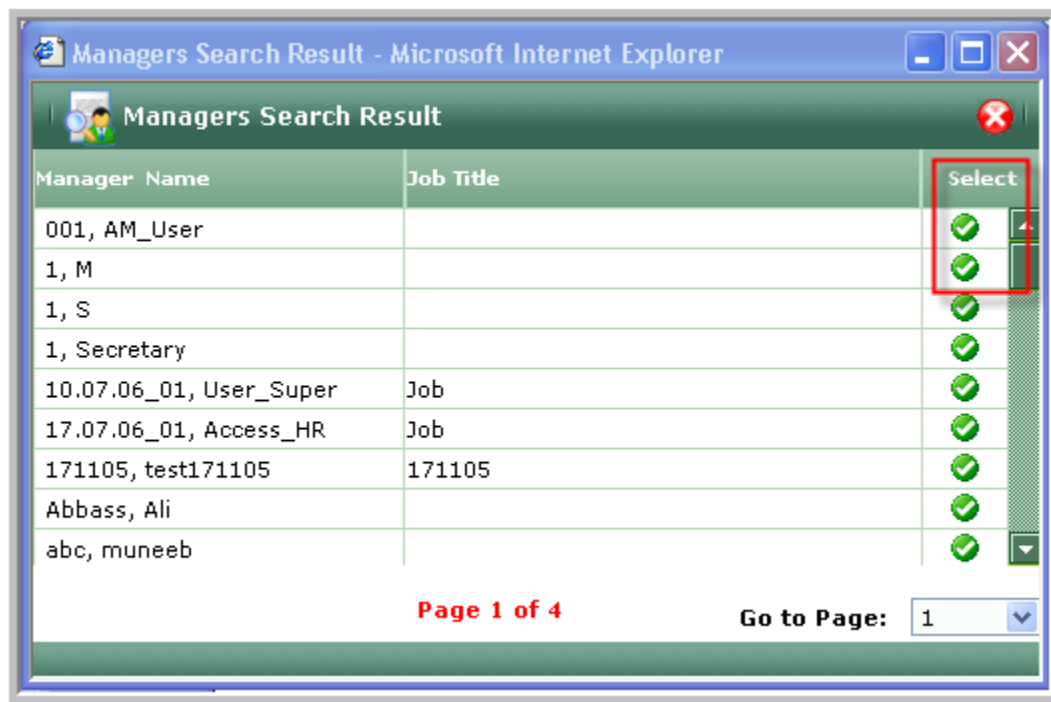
Managers Search Result - Microsoft Internet Explorer

Managers Search Result

| Manager Name | Job Title | Select |
|---|---|---|
| 001, AM_User | | |
| 1, M | | |
| 1, S | | |
| 1, Secretary | | |
| 10.07.06_01, User_Super | Job | |
| 17.07.06_01, Access_HR | Job | |
| 171105, test171105 | 171105 | |
| Abbass, Ali | | |
| abc, muneeb | | |

Page 1 of 4

Go to Page: 1